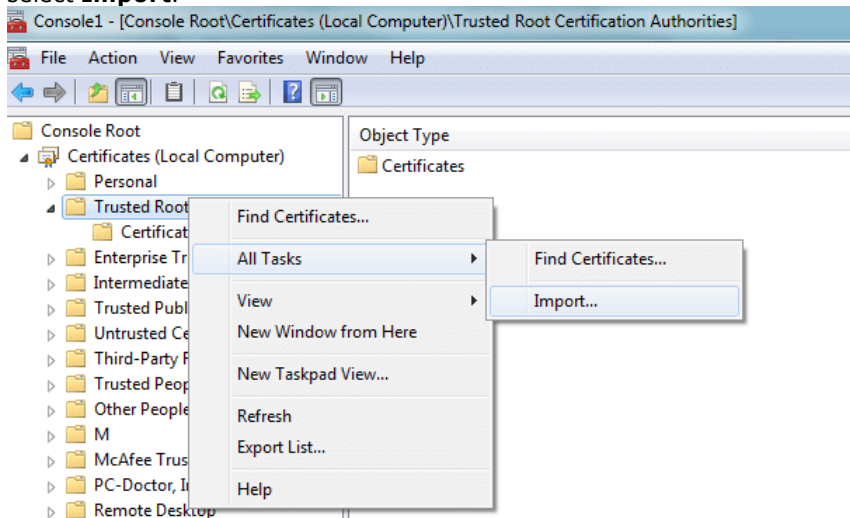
select Import.

Console1 - [Console Root\Certificates (Local Computer)\Trusted Root Certification Authorities]

File Action View Favorites Window Help

Console Root
Certificates (Local Computer)
Personal
Trusted Root
Certificat
Enterprise Tr
Intermediate
Trusted Publ
Untrusted Ce
Third-Party F
Trusted Peop
Other People
M
McAfee Trus
PC-Doctor, I
Remote Desktop

Object Type
Certificates

Find Certificates...
All Tasks
View
New Window from Here
New Taskpad View...
Refresh
Export List...
Help

Find Certificates...
Import...